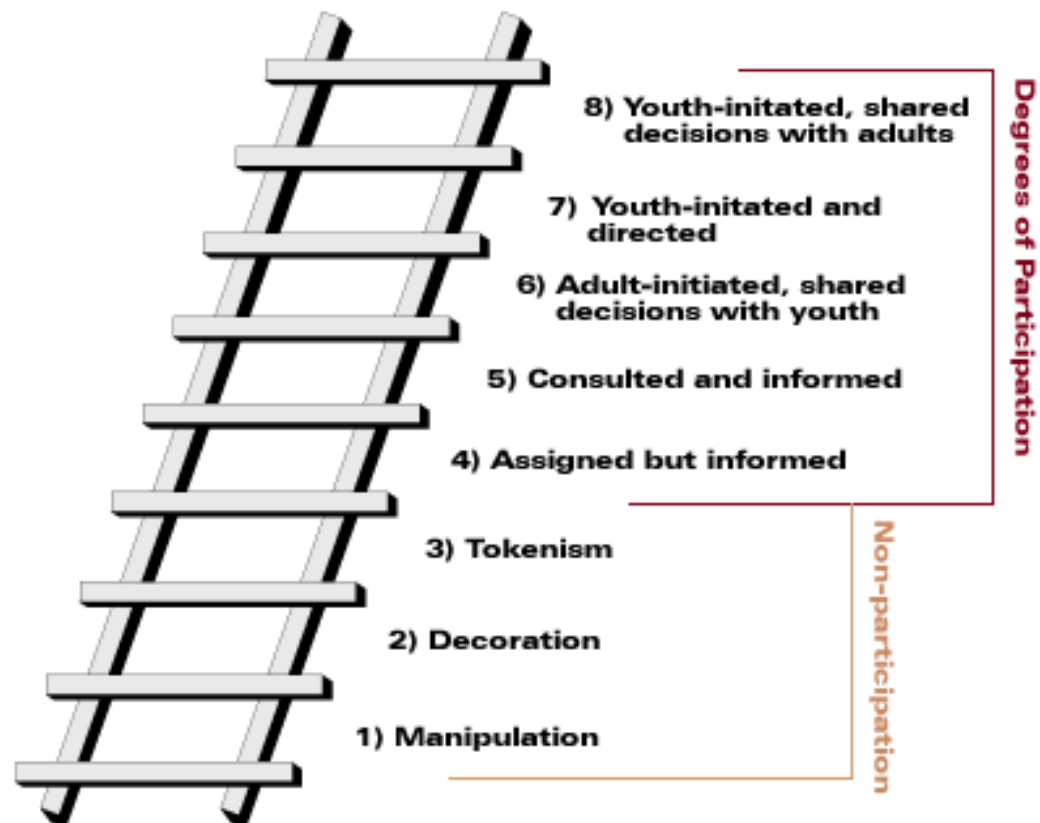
8) Youth-initated, shared decisions with adults

7) Youth-initated and directed

6) Adult-initiated, shared decisions with youth

5) Consulted and informed

4) Assigned but informed

3) Tokenism

2) Decoration

1) Manipulation

Degrees of Participation

Non-participation